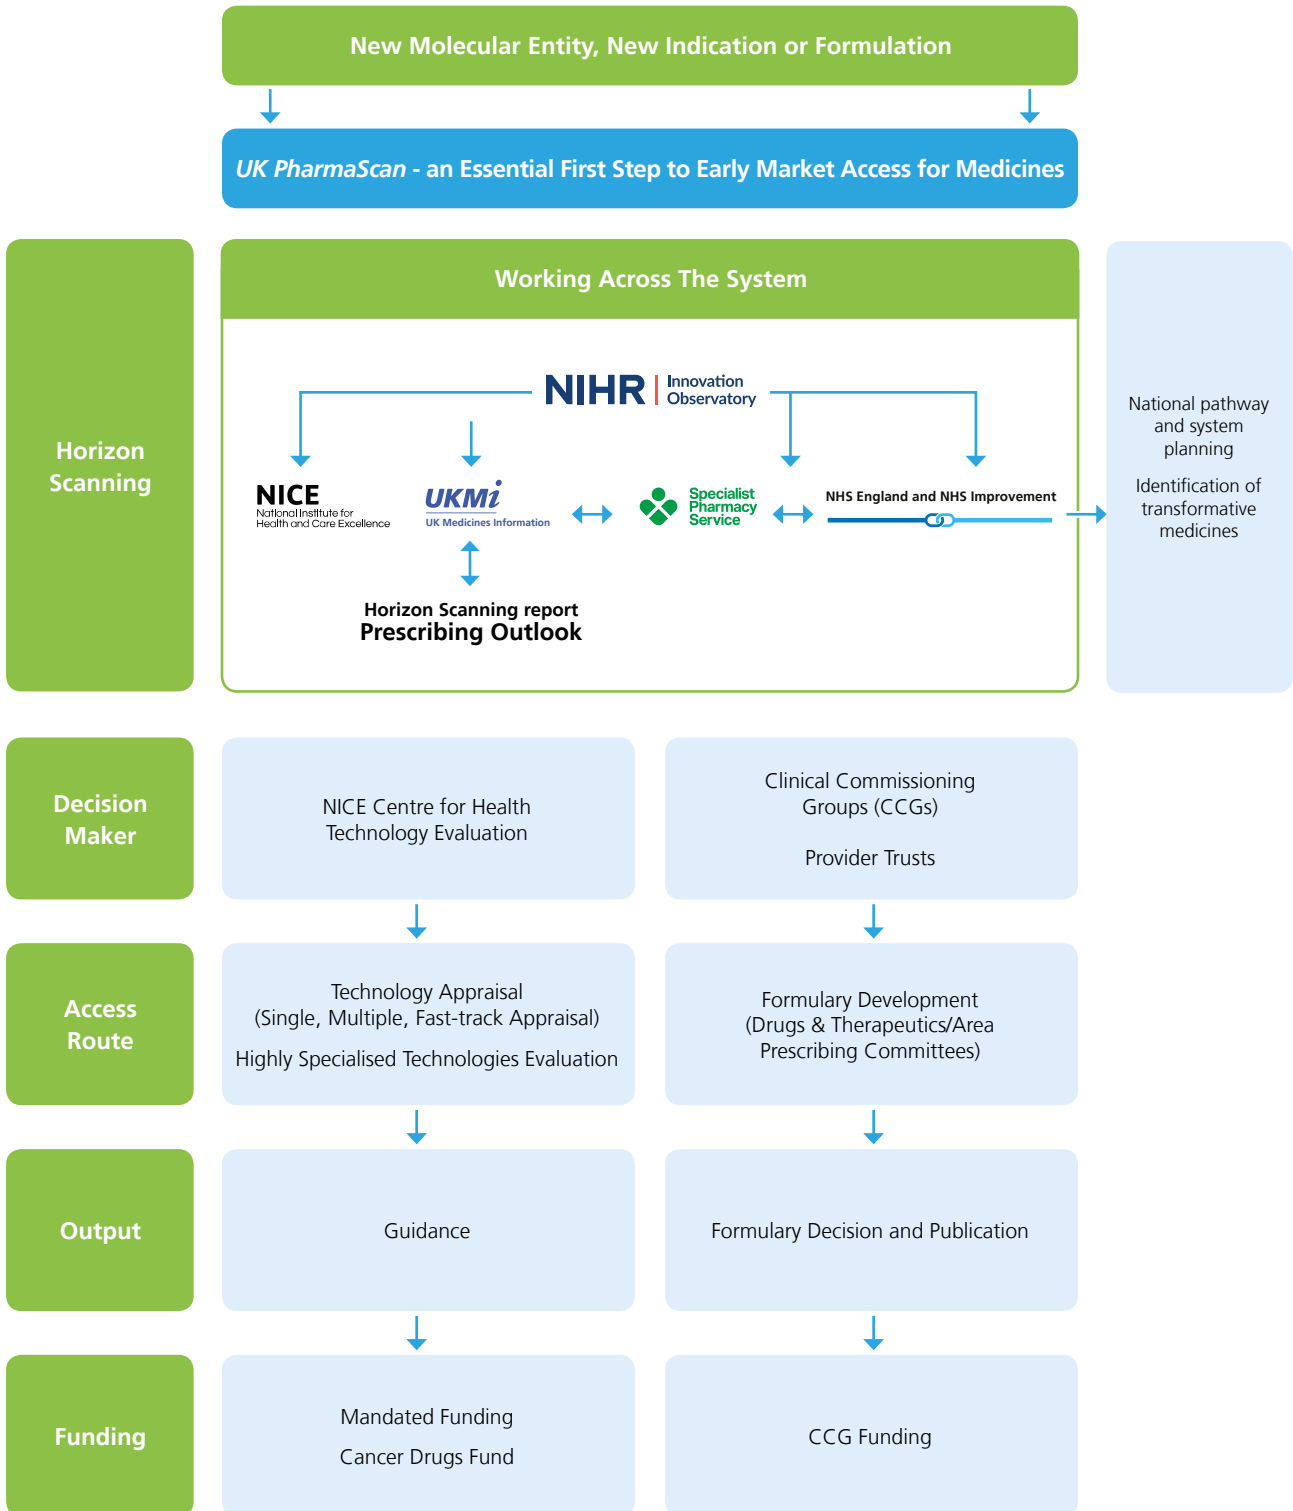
New Molecular Entity, New Indication or Formulation

UK PharmaScan - an Essential First Step to Early Market Access for Medicines

Horizon Scanning

Working Across The System

NIHR | Innovation Observatory

NICE National Institute for Health and Care Excellence

UKMi UK Medicines Information

Specialist Pharmacy Service

NHS England and NHS Improvement

Horizon Scanning report
Prescribing Outlook

National pathway and system planning

Identification of transformative medicines

Decision Maker

NICE Centre for Health Technology Evaluation

Clinical Commissioning Groups (CCGs)

Provider Trusts

Access Route

Technology Appraisal (Single, Multiple, Fast-track Appraisal)

Highly Specialised Technologies Evaluation

Formulary Development (Drugs & Therapeutics/Area Prescribing Committees)

Output

Guidance

Formulary Decision and Publication

Funding

Mandated Funding

Cancer Drugs Fund

CCG Funding